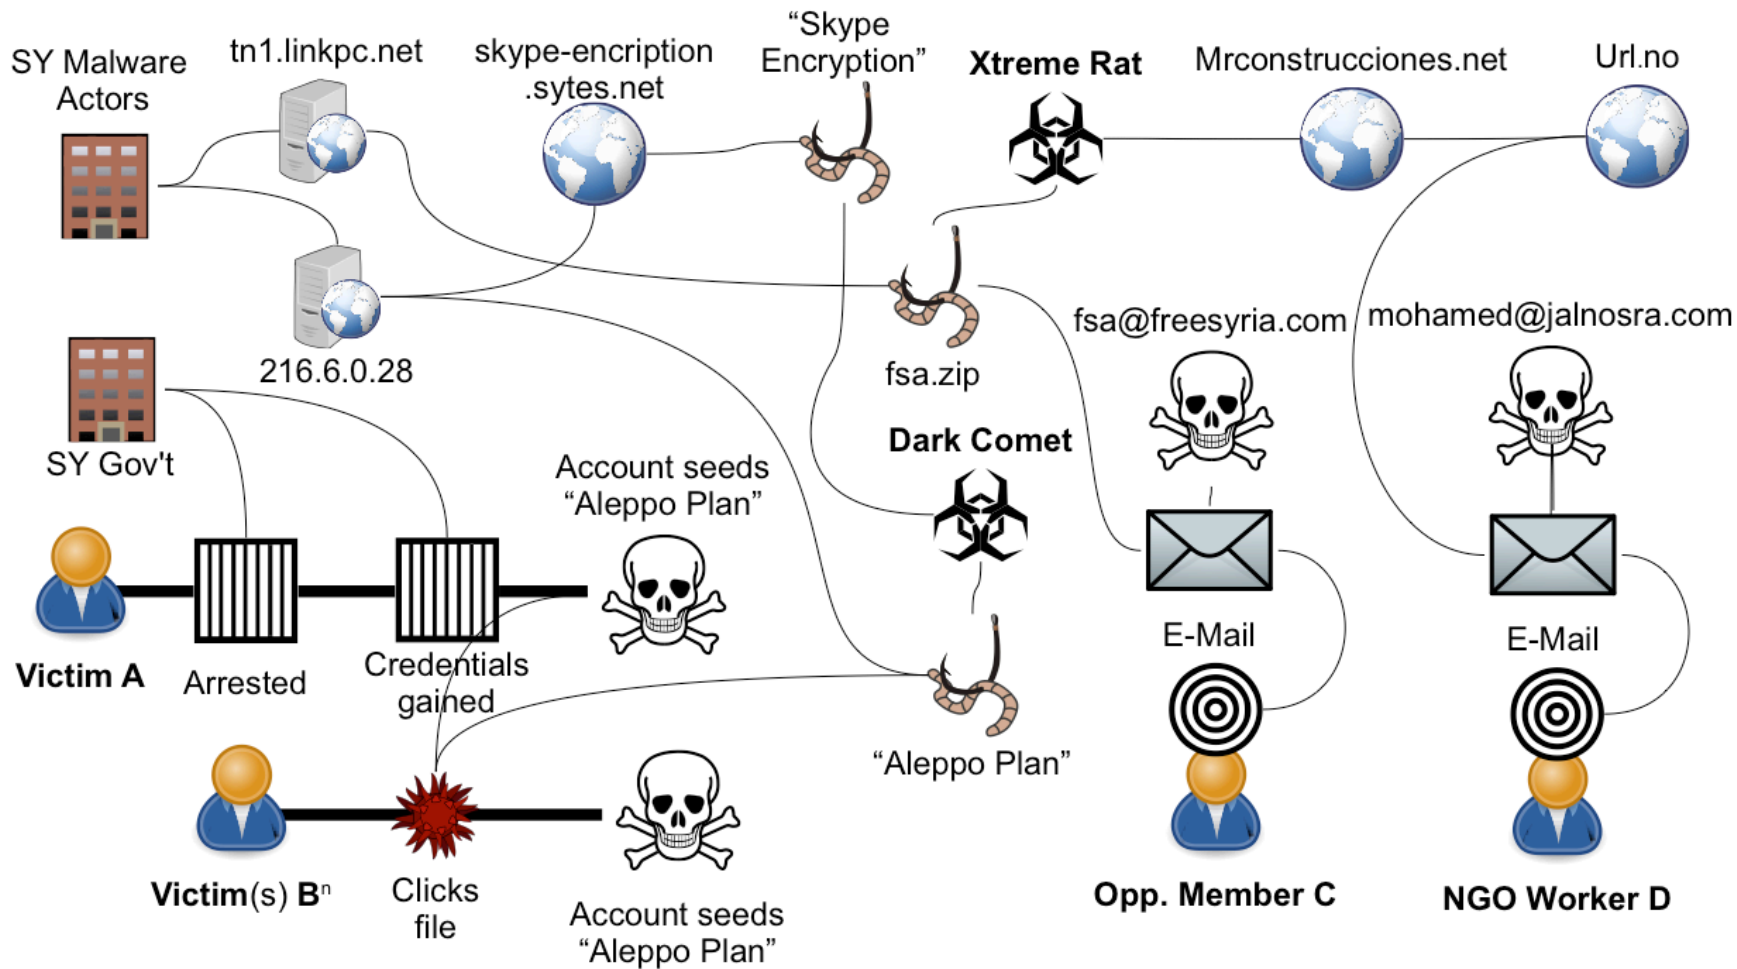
SY Malware Actors

tn1.linkpc.net

skype-encription .sytes.net

“Skype Encryption”

Xtreme Rat

Mrconstrucciones.net

Url.no

216.6.0.28

fsa.zip

fsa@freesyria.com

mohamed@jalnosra.com

SY Gov't

Dark Comet

Account seeds “Aleppo Plan”

Victim A

Arrested

Credentials gained

E-Mail

E-Mail

“Aleppo Plan”

Victim(s) B$^n$

Clicks file

Account seeds “Aleppo Plan”

Opp. Member C

NGO Worker D